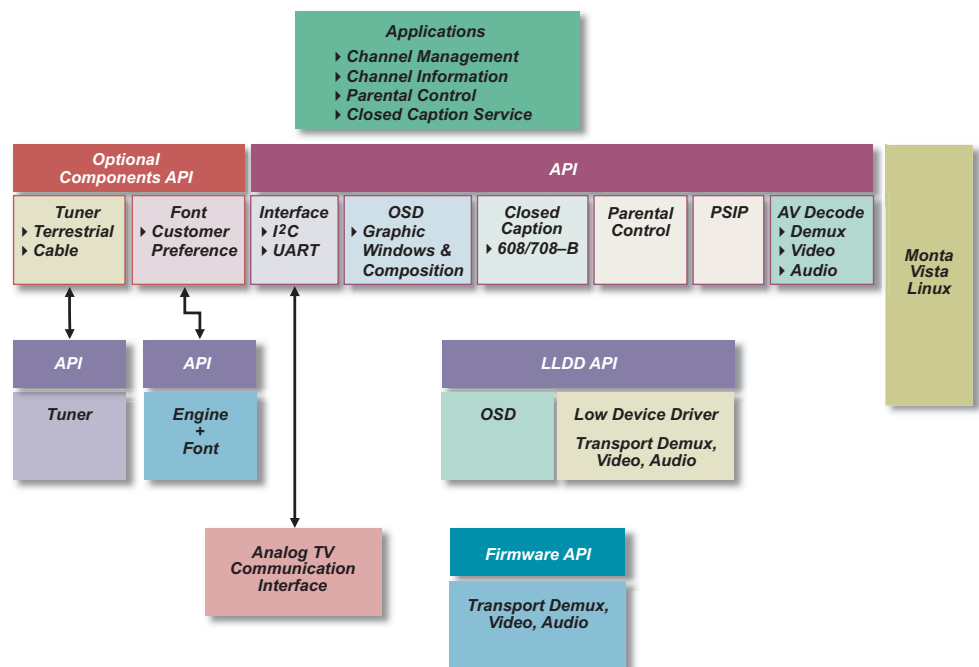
Applications
Channel Management
Channel Information
Parental Control
Closed Caption Service

Optional Components API

API

Tuner
Terrestrial
Cable

Font
Customer Preference

Interface
$I^2C$
UART

OSD
Graphic Windows & Composition

Closed Caption
608/708–B

Parental Control

PSIP

AV Decode
Demux
Video
Audio

Monta Vista Linux

API

Tuner

API

Engine + Font

LLDD API

OSD

Low Device Driver
Transport Demux, Video, Audio

Analog TV Communication Interface

Firmware API

Transport Demux, Video, Audio